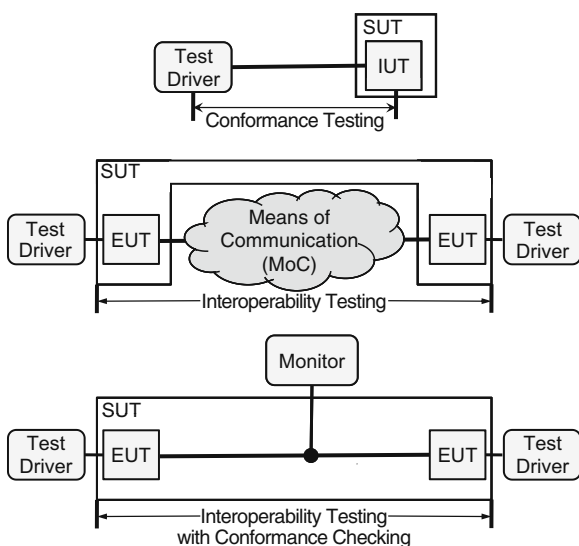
SUT
Test Driver
IUT
Conformance Testing

SUT
Test Driver
EUT
Means of Communication (MoC)
EUT
Test Driver
Interoperability Testing

Monitor
SUT
Test Driver
EUT
EUT
Test Driver
Interoperability Testing with Conformance Checking